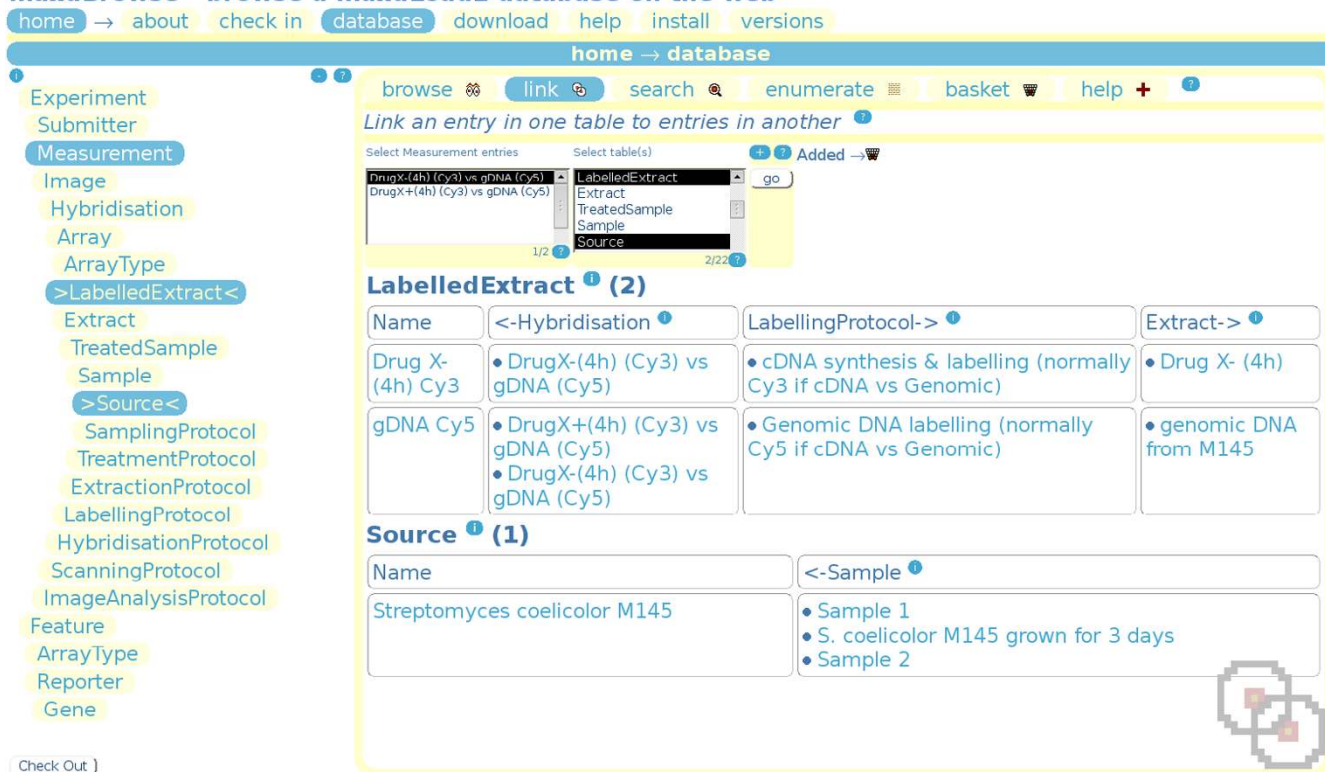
home → about check in database download help install versions

home → database

Experiment
Submitter
Measurement
Image
Hybridisation
Array
ArrayType
>LabelledExtract<
Extract
TreatedSample
Sample
>Source<
SamplingProtocol
TreatmentProtocol
ExtractionProtocol
LabellingProtocol
HybridisationProtocol
ScanningProtocol
ImageAnalysisProtocol
Feature
ArrayType
Reporter
Gene

Check Out

browse link search enumerate basket help +

Link an entry in one table to entries in another

Select Measurement entries
DrugX-(4h) (Cy3) vs gDNA (Cy5)
DrugX+(4h) (Cy3) vs gDNA (Cy5)
1/2

Select table(s)
LabelledExtract
Extract
TreatedSample
Sample
Source
2/22

Added →

go

LabelledExtract (2)

| Name | <-Hybridisation | LabellingProtocol-> | Extract-> |
|---|---|---|---|
| Drug X-(4h) Cy3 | • DrugX-(4h) (Cy3) vs gDNA (Cy5) | • cDNA synthesis & labelling (normally Cy3 if cDNA vs Genomic) | • Drug X- (4h) |
| gDNA Cy5 | • DrugX+(4h) (Cy3) vs gDNA (Cy5) • DrugX-(4h) (Cy3) vs gDNA (Cy5) | • Genomic DNA labelling (normally Cy5 if cDNA vs Genomic) | • genomic DNA from M145 |

Source (1)

| Name | <-Sample |
|---|---|
| Streptomyces coelicolor M145 | • Sample 1 • S. coelicolor M145 grown for 3 days • Sample 2 |